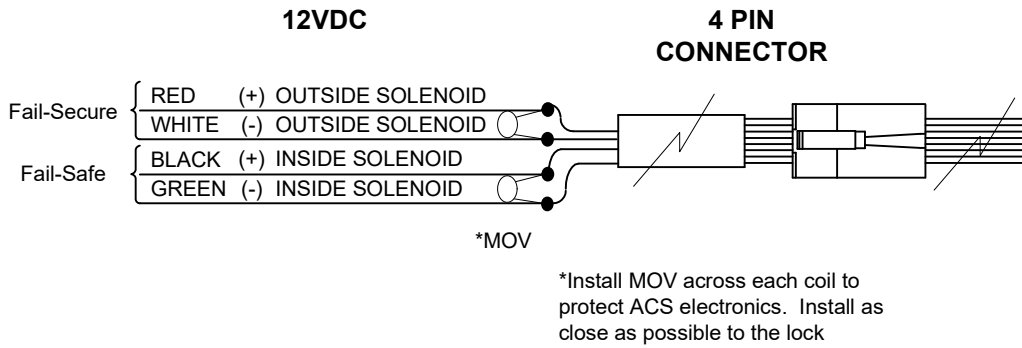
12VDC

4 PIN CONNECTOR

Fail-Secure
RED (+) OUTSIDE SOLENOID
WHITE (-) OUTSIDE SOLENOID

Fail-Safe
BLACK (+) INSIDE SOLENOID
GREEN (-) INSIDE SOLENOID

*MOV

*Install MOV across each coil to protect ACS electronics. Install as close as possible to the lock